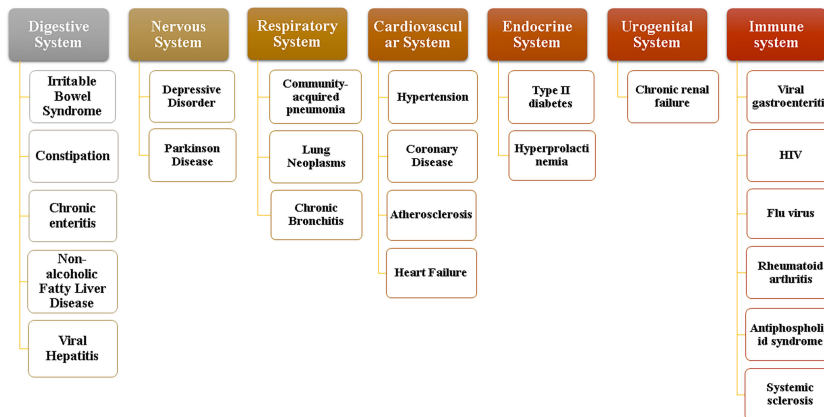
Digestive System

Irritable Bowel Syndrome

Constipation

Chronic enteritis

Non-alcoholic Fatty Liver Disease

Viral Hepatitis

Nervous System

Depressive Disorder

Parkinson Disease

Respiratory System

Community-acquired pneumonia

Lung Neoplasms

Chronic Bronchitis

Cardiovascular System

Hypertension

Coronary Disease

Atherosclerosis

Heart Failure

Endocrine System

Type II diabetes

Hyperprolactinemia

Urogenital System

Chronic renal failure

Immune system

Viral gastroenteriti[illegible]

HIV

Flu virus

Rheumatoid arthritis

Antiphospholi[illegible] id syndrome

Systemic sclerosis